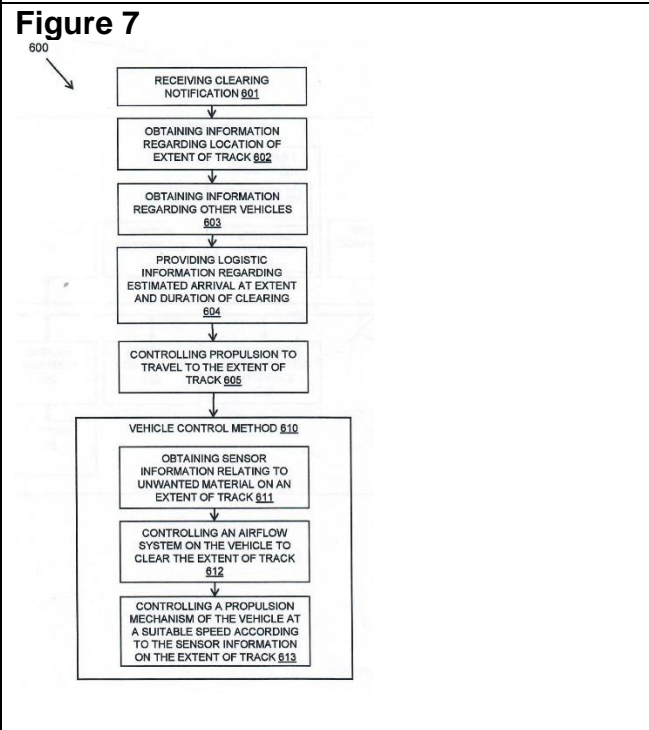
Figure 7

600

RECEIVING CLEARING NOTIFICATION 601

OBTAINING INFORMATION REGARDING LOCATION OF EXTENT OF TRACK 602

OBTAINING INFORMATION REGARDING OTHER VEHICLES 603

PROVIDING LOGISTIC INFORMATION REGARDING ESTIMATED ARRIVAL AT EXTENT AND DURATION OF CLEARING 604

CONTROLLING PROPULSION TO TRAVEL TO THE EXTENT OF TRACK 605

VEHICLE CONTROL METHOD 610

OBTAINING SENSOR INFORMATION RELATING TO UNWANTED MATERIAL ON AN EXTENT OF TRACK 611

CONTROLLING AN AIRFLOW SYSTEM ON THE VEHICLE TO CLEAR THE EXTENT OF TRACK 612

CONTROLLING A PROPULSION MECHANISM OF THE VEHICLE AT A SUITABLE SPEED ACCORDING TO THE SENSOR INFORMATION ON THE EXTENT OF TRACK 613